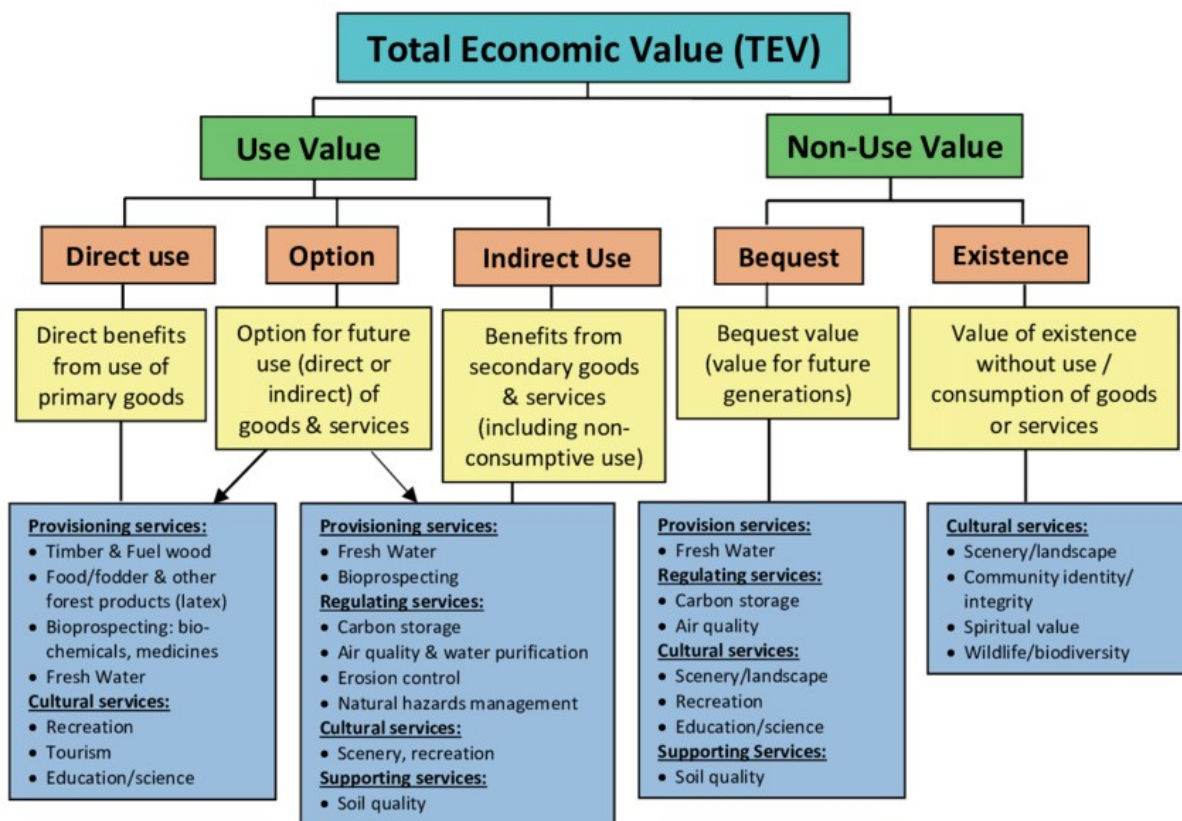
Total Economic Value (TEV)

Use Value

Non-Use Value

Direct use

Option

Indirect Use

Bequest

Existence

Direct benefits from use of primary goods

Option for future use (direct or indirect) of goods & services

Benefits from secondary goods & services (including non-consumptive use)

Bequest value (value for future generations)

Value of existence without use / consumption of goods or services

Provisioning services:
- Timber & Fuel wood
- Food/fodder & other forest products (latex)
- Bioprospecting: bio-chemicals, medicines
- Fresh Water
Cultural services:
- Recreation
- Tourism
- Education/science

Provisioning services:
- Fresh Water
- Bioprospecting
Regulating services:
- Carbon storage
- Air quality & water purification
- Erosion control
- Natural hazards management
Cultural services:
- Scenery, recreation
Supporting services:
- Soil quality

Provision services:
- Fresh Water
Regulating services:
- Carbon storage
- Air quality
Cultural services:
- Scenery/landscape
- Recreation
- Education/science
Supporting Services:
- Soil quality

Cultural services:
- Scenery/landscape
- Community identity/ integrity
- Spiritual value
- Wildlife/biodiversity